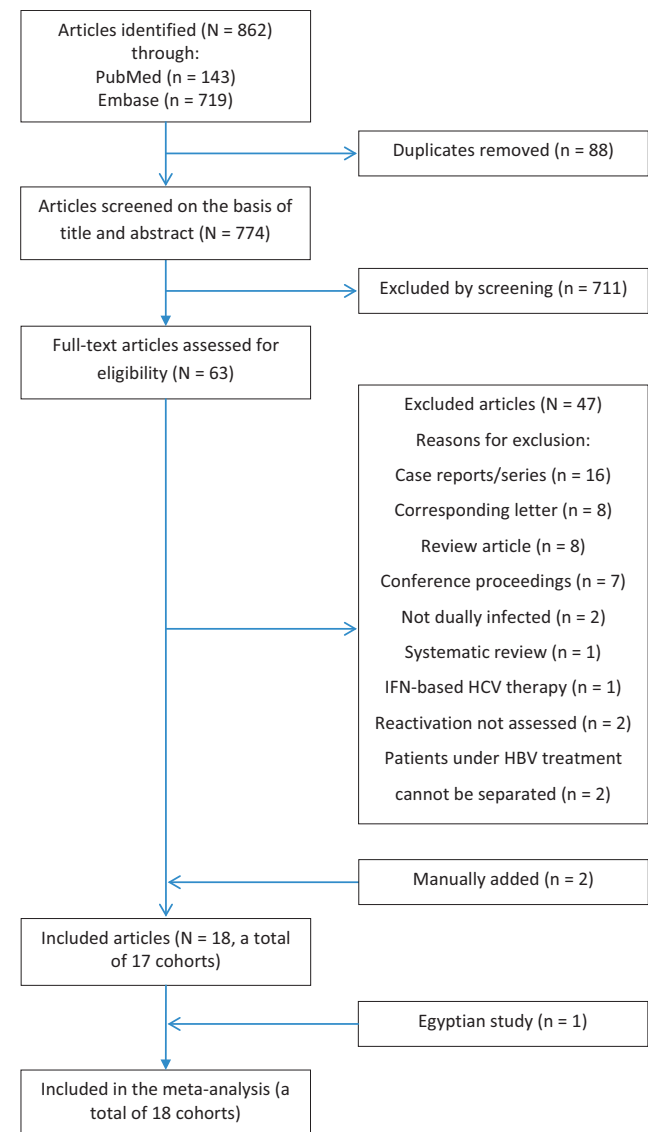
Articles identified (N = 862) through:
PubMed (n = 143)
Embase (n = 719)

Duplicates removed (n = 88)

Articles screened on the basis of title and abstract (N = 774)

Excluded by screening (n = 711)

Full-text articles assessed for eligibility (N = 63)

Excluded articles (N = 47)
Reasons for exclusion:
Case reports/series (n = 16)
Corresponding letter (n = 8)
Review article (n = 8)
Conference proceedings (n = 7)
Not dually infected (n = 2)
Systematic review (n = 1)
IFN-based HCV therapy (n = 1)
Reactivation not assessed (n = 2)
Patients under HBV treatment cannot be separated (n = 2)

Manually added (n = 2)

Included articles (N = 18, a total of 17 cohorts)

Egyptian study (n = 1)

Included in the meta-analysis (a total of 18 cohorts)